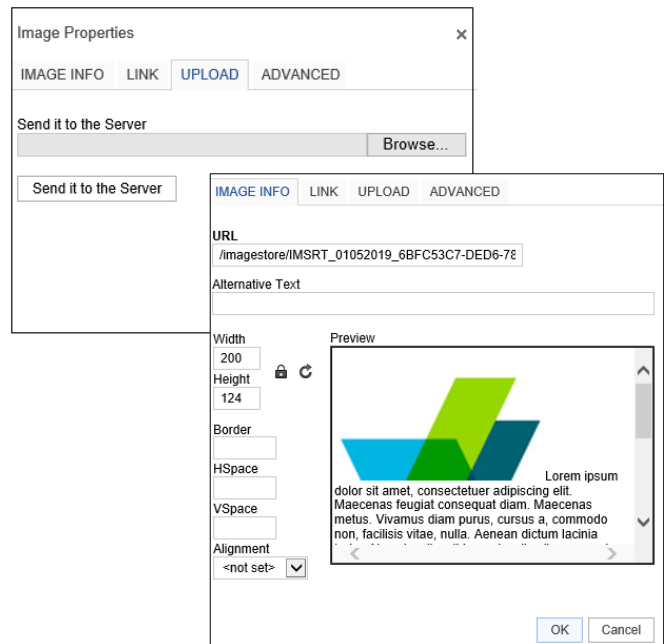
Image Properties ×

IMAGE INFO LINK UPLOAD ADVANCED

Send it to the Server

Browse...

Send it to the Server

IMAGE INFO LINK UPLOAD ADVANCED

URL

/imagestore/IMSRT_01052019_6BFC53C7-DED6-78

Alternative Text

Width

200

Height

124

Border

HSpace

VSpace

Alignment

<not set>

Preview

Lorem ipsum dolor sit amet, consectetuer adipiscing elit. Maecenas feugiat consequat diam. Maecenas metus. Vivamus diam purus, cursus a, commodo non, facilisis vitae, nulla. Aenean dictum lacinia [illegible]

OK Cancel